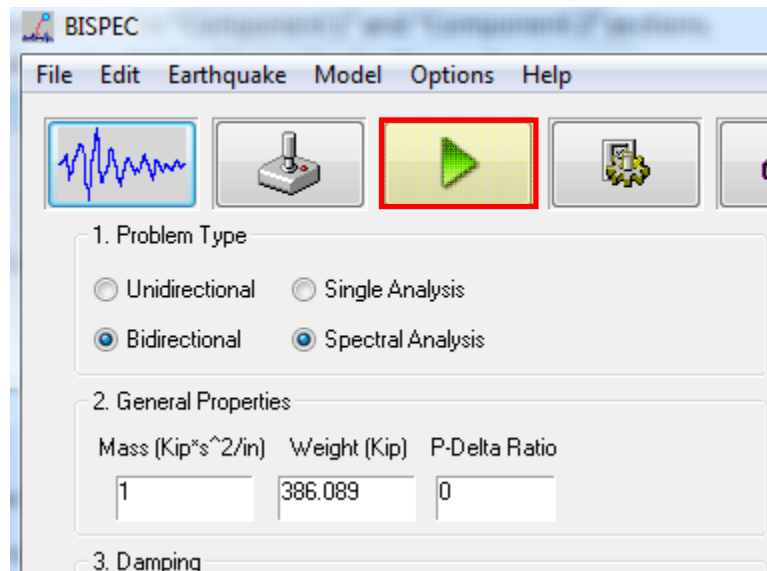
BISPEC

File Edit Earthquake Model Options Help

1. Problem Type

Unidirectional Single Analysis

Bidirectional Spectral Analysis

2. General Properties

Mass (Kip*s^2/in) Weight (Kip) P-Delta Ratio

1 386.089 0

3. Damping